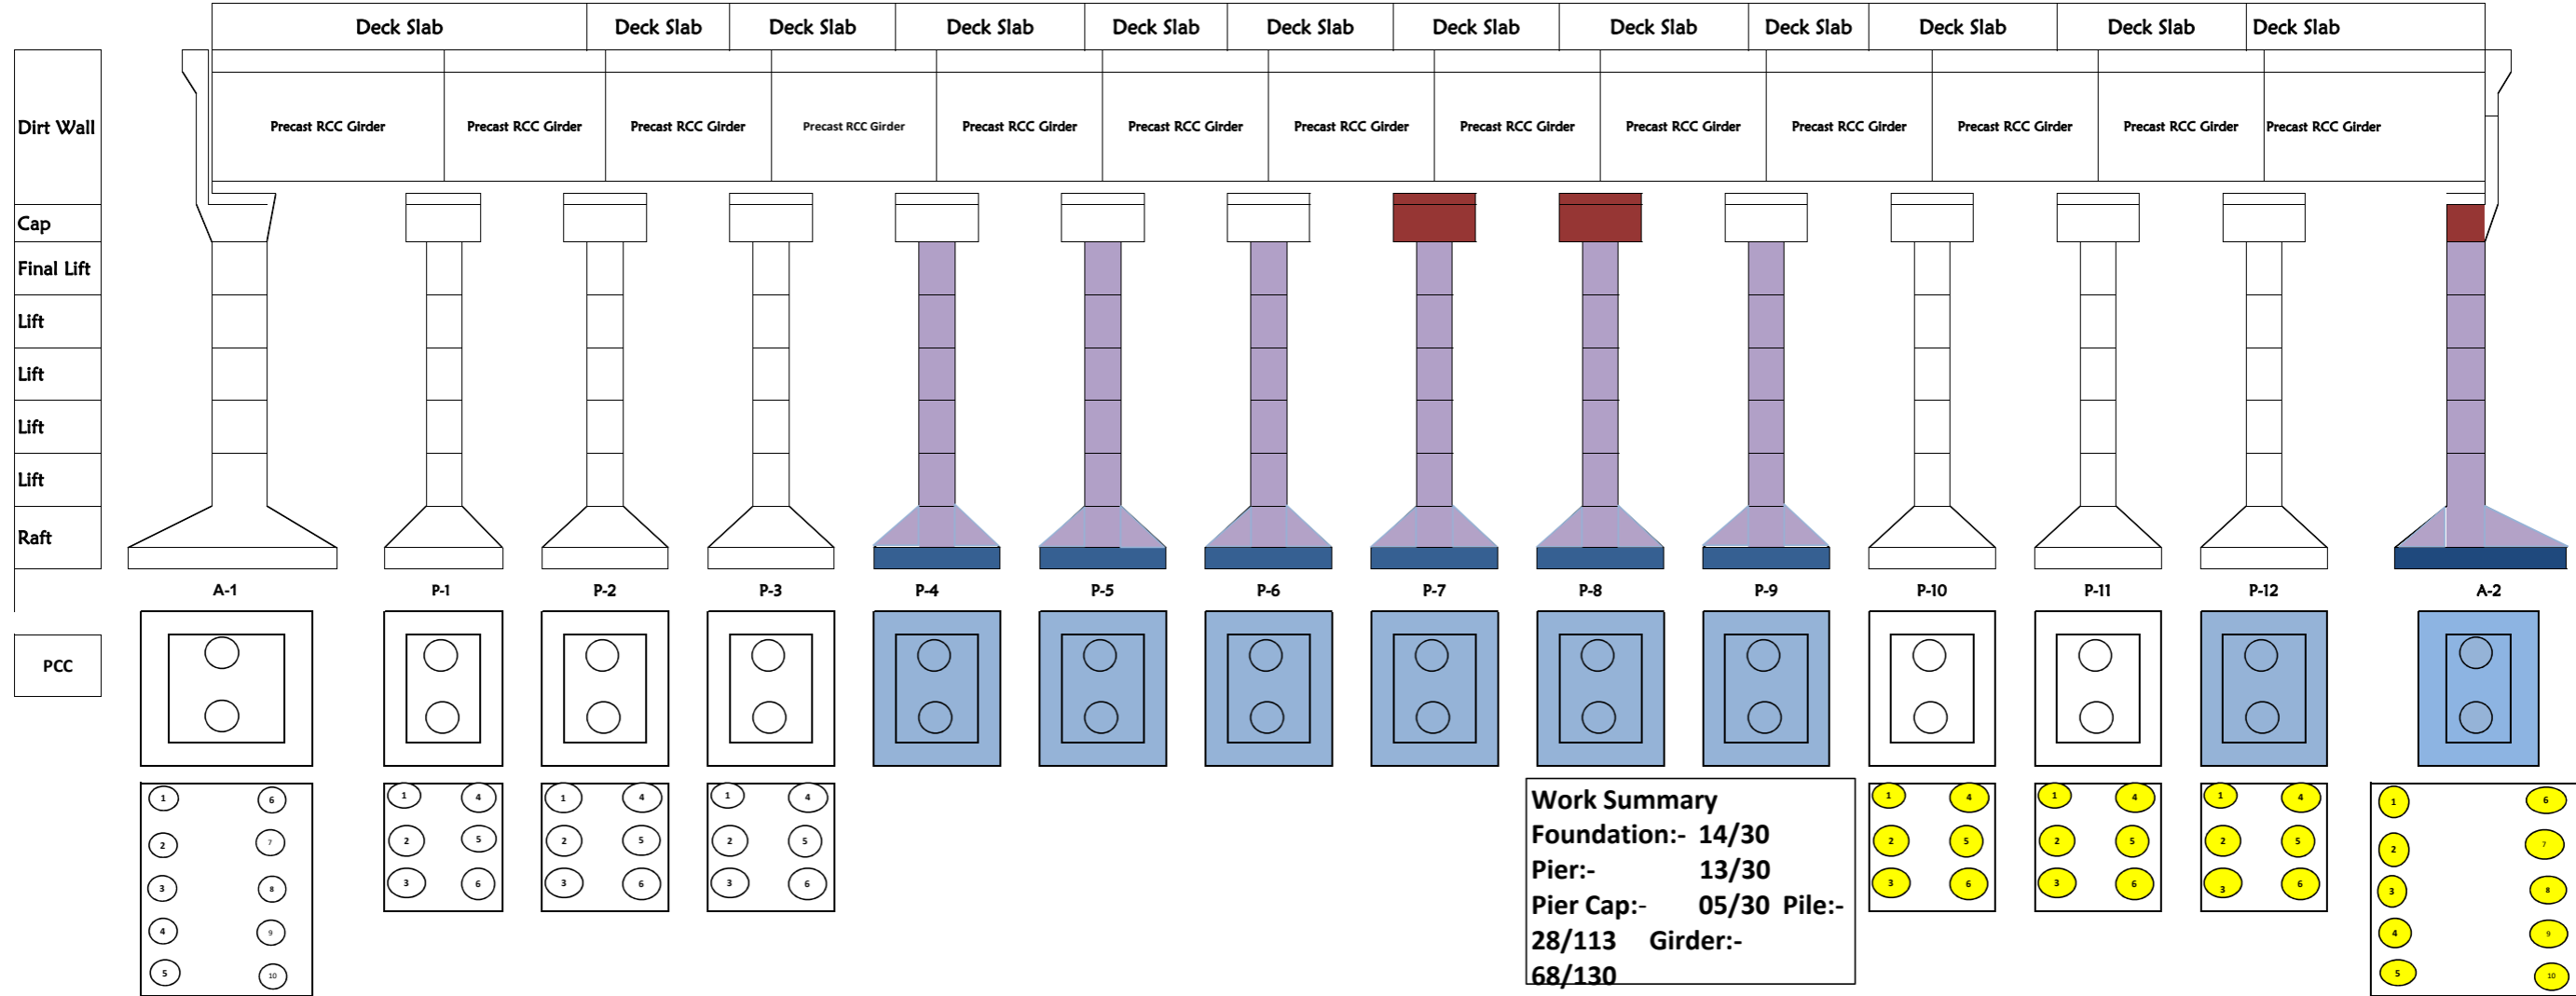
| Deck Slab | Deck Slab | Deck Slab | Deck Slab | Deck Slab | Deck Slab | Deck Slab | Deck Slab | Deck Slab | Deck Slab | Deck Slab | Deck Slab |
|---|---|---|---|---|---|---|---|---|---|---|---|

Dirt Wall

Precast RCC Girder Precast RCC Girder Precast RCC Girder Precast RCC Girder Precast RCC Girder Precast RCC Girder Precast RCC Girder Precast RCC Girder Precast RCC Girder Precast RCC Girder Precast RCC Girder Precast RCC Girder Precast RCC Girder

Cap
Final Lift
Lift
Lift
Lift
Lift
Raft

A-1 P-1 P-2 P-3 P-4 P-5 P-6 P-7 P-8 P-9 P-10 P-11 P-12 A-2

PCC

1 6 2 7 3 8 4 9 5 10

1 4 2 5 3 6

1 4 2 5 3 6

1 4 2 5 3 6

Work Summary
Foundation:- 14/30
Pier:- 13/30
Pier Cap:- 05/30 Pile:- 28/113 Girder:- 68/130

1 4 2 5 3 6

1 4 2 5 3 6

1 4 2 5 3 6

1 6 2 7 3 8 4 9 5 10